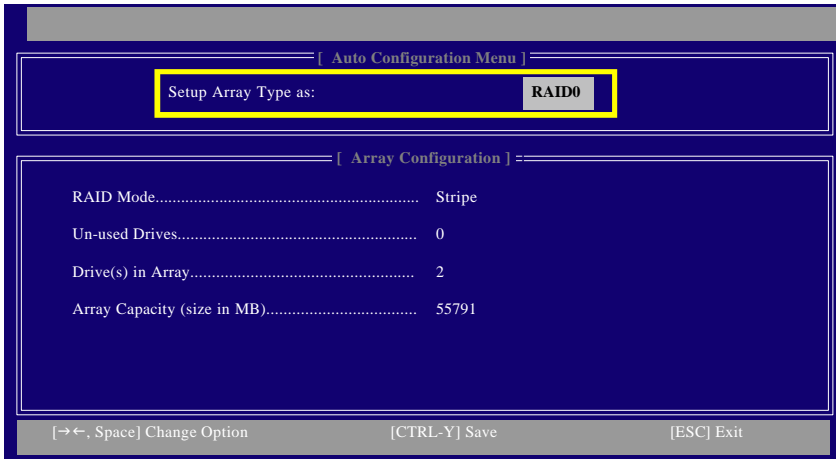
[ Auto Configuration Menu ]

Setup Array Type as: RAID0

[ Array Configuration ]

RAID Mode............................................................. Stripe

Un-used Drives....................................................... 0

Drive(s) in Array.................................................... 2

Array Capacity (size in MB).................................. 55791

[→←, Space] Change Option [CTRL-Y] Save [ESC] Exit